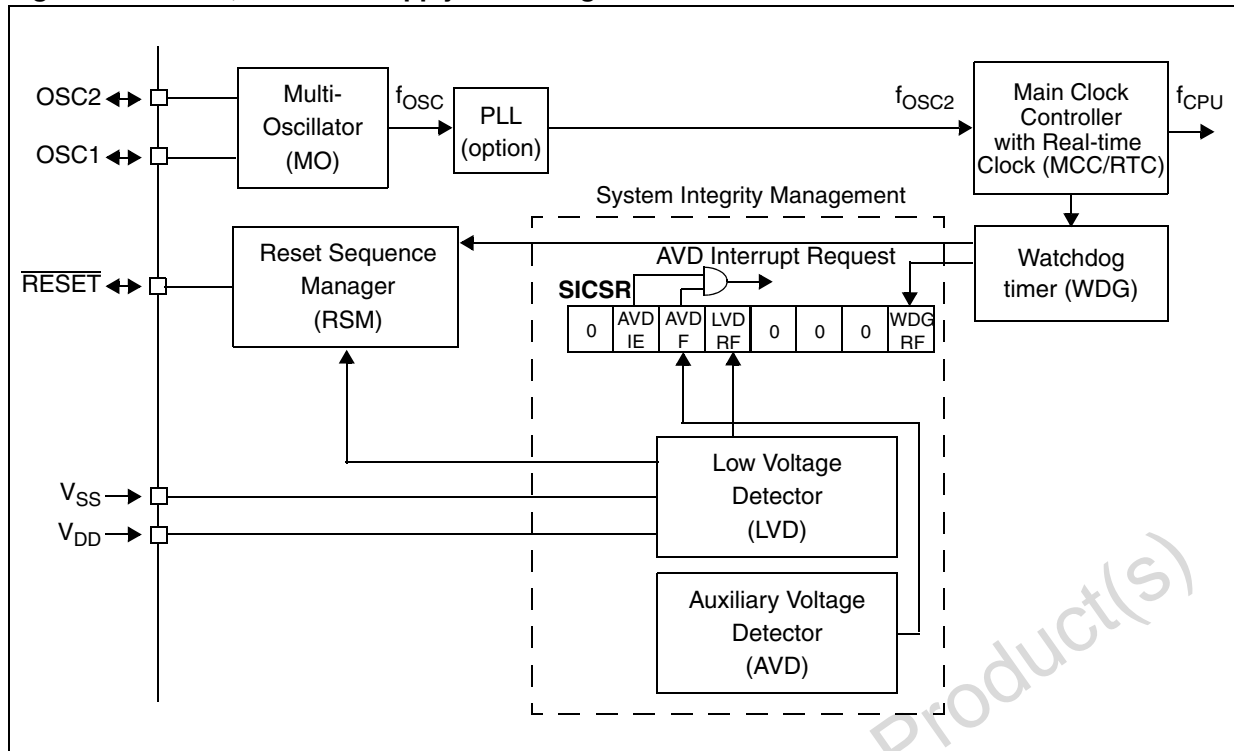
OSC2

OSC1

Multi-Oscillator (MO)

$f_{OSC}$

PLL (option)

$f_{OSC2}$

Main Clock Controller with Real-time Clock (MCC/RTC)

$f_{CPU}$

System Integrity Management

Reset Sequence Manager (RSM)

AVD Interrupt Request

Watchdog timer (WDG)

$\overline{RESET}$

SICSR

| 0 | AVD IE | AVD F | LVD RF | 0 | 0 | 0 | WDG RF |
|---|---|---|---|---|---|---|---|

$V_{SS}$

$V_{DD}$

Low Voltage Detector (LVD)

Auxiliary Voltage Detector (AVD)

Product(s)